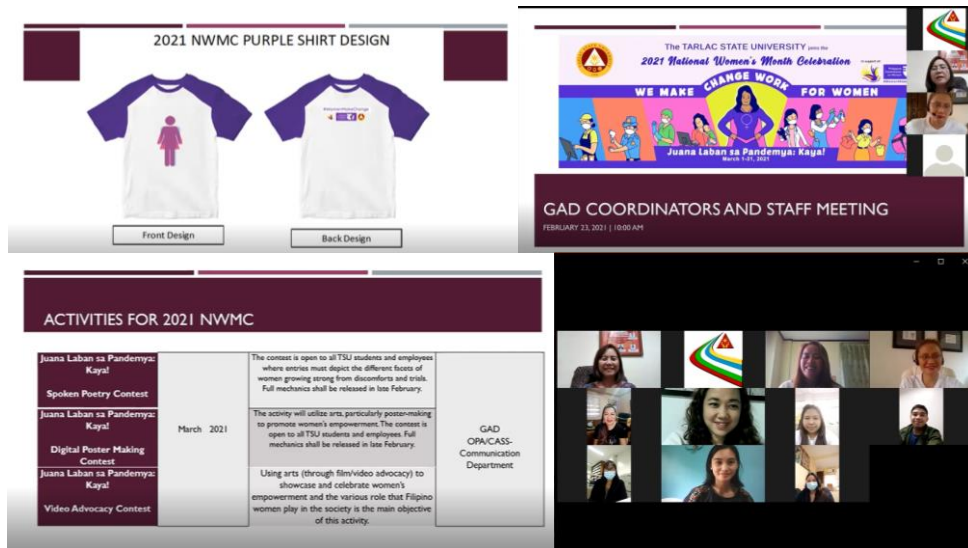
2021 NWMC PURPLE SHIRT DESIGN

Front Design

Back Design

The TARLAC STATE UNIVERSITY joins the 2021 National Women's Month Celebration

WE MAKE CHANGE WORK FOR WOMEN

Juana Laban sa Pandemya: Kaya!

March 1-31, 2021

GAD COORDINATORS AND STAFF MEETING

FEBRUARY 23, 2021 | 10:00 AM

ACTIVITIES FOR 2021 NWMC

| | | | |
|---|---|---|---|
| Juana Laban sa Pandemya: Kaya! Spoken Poetry Contest | March 2021 | The contest is open to all TSU students and employees where entries must depict the different facets of women growing strong from discomforts and trials. Full mechanics shall be released in late February. | GAD OPA/CASS-Communication Department |
| Juana Laban sa Pandemya: Kaya! Digital Poster Making Contest | | The activity will utilize arts, particularly poster-making to promote women's empowerment. The contest is open to all TSU students and employees. Full mechanics shall be released in late February. | |
| Juana Laban sa Pandemya: Kaya! Video Advocacy Contest | | Using arts (through film/video advocacy) to showcase and celebrate women's empowerment and the various role that Filipino women play in the society is the main objective of this activity. | |